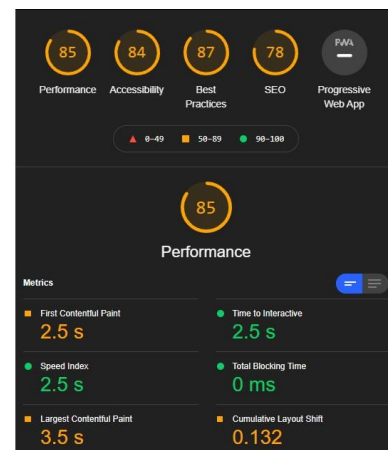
85
Performance

84
Accessibility

87
Best Practices

78
SEO

PWA
—
Progressive Web App

0-49
50-89
90-100

85
Performance

Metrics

First Contentful Paint
2.5 s

Time to Interactive
2.5 s

Speed Index
2.5 s

Total Blocking Time
0 ms

Largest Contentful Paint
3.5 s

Cumulative Layout Shift
0.132